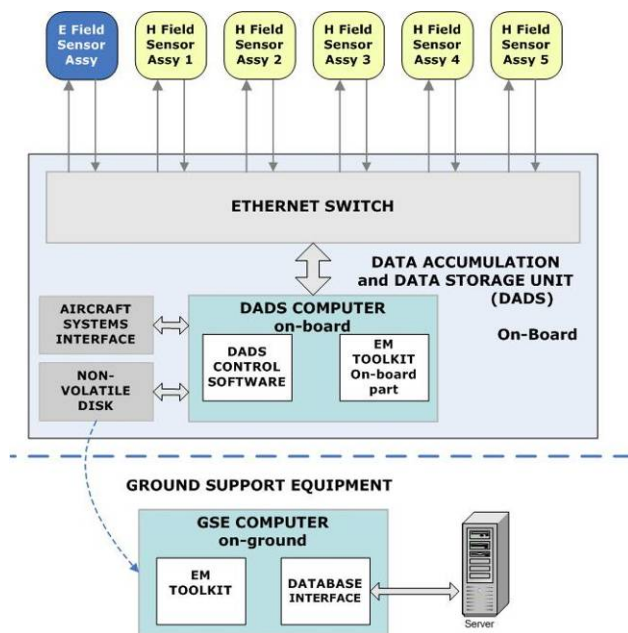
E Field Sensor Assy

H Field Sensor Assy 1

H Field Sensor Assy 2

H Field Sensor Assy 3

H Field Sensor Assy 4

H Field Sensor Assy 5

ETHERNET SWITCH

DATA ACCUMULATION and DATA STORAGE UNIT (DADS)

On-Board

AIRCRAFT SYSTEMS INTERFACE

DADS COMPUTER on-board

DADS CONTROL SOFTWARE

EM TOOLKIT On-board part

NON-VOLATILE DISK

GROUND SUPPORT EQUIPMENT

GSE COMPUTER on-ground

EM TOOLKIT

DATABASE INTERFACE

Server